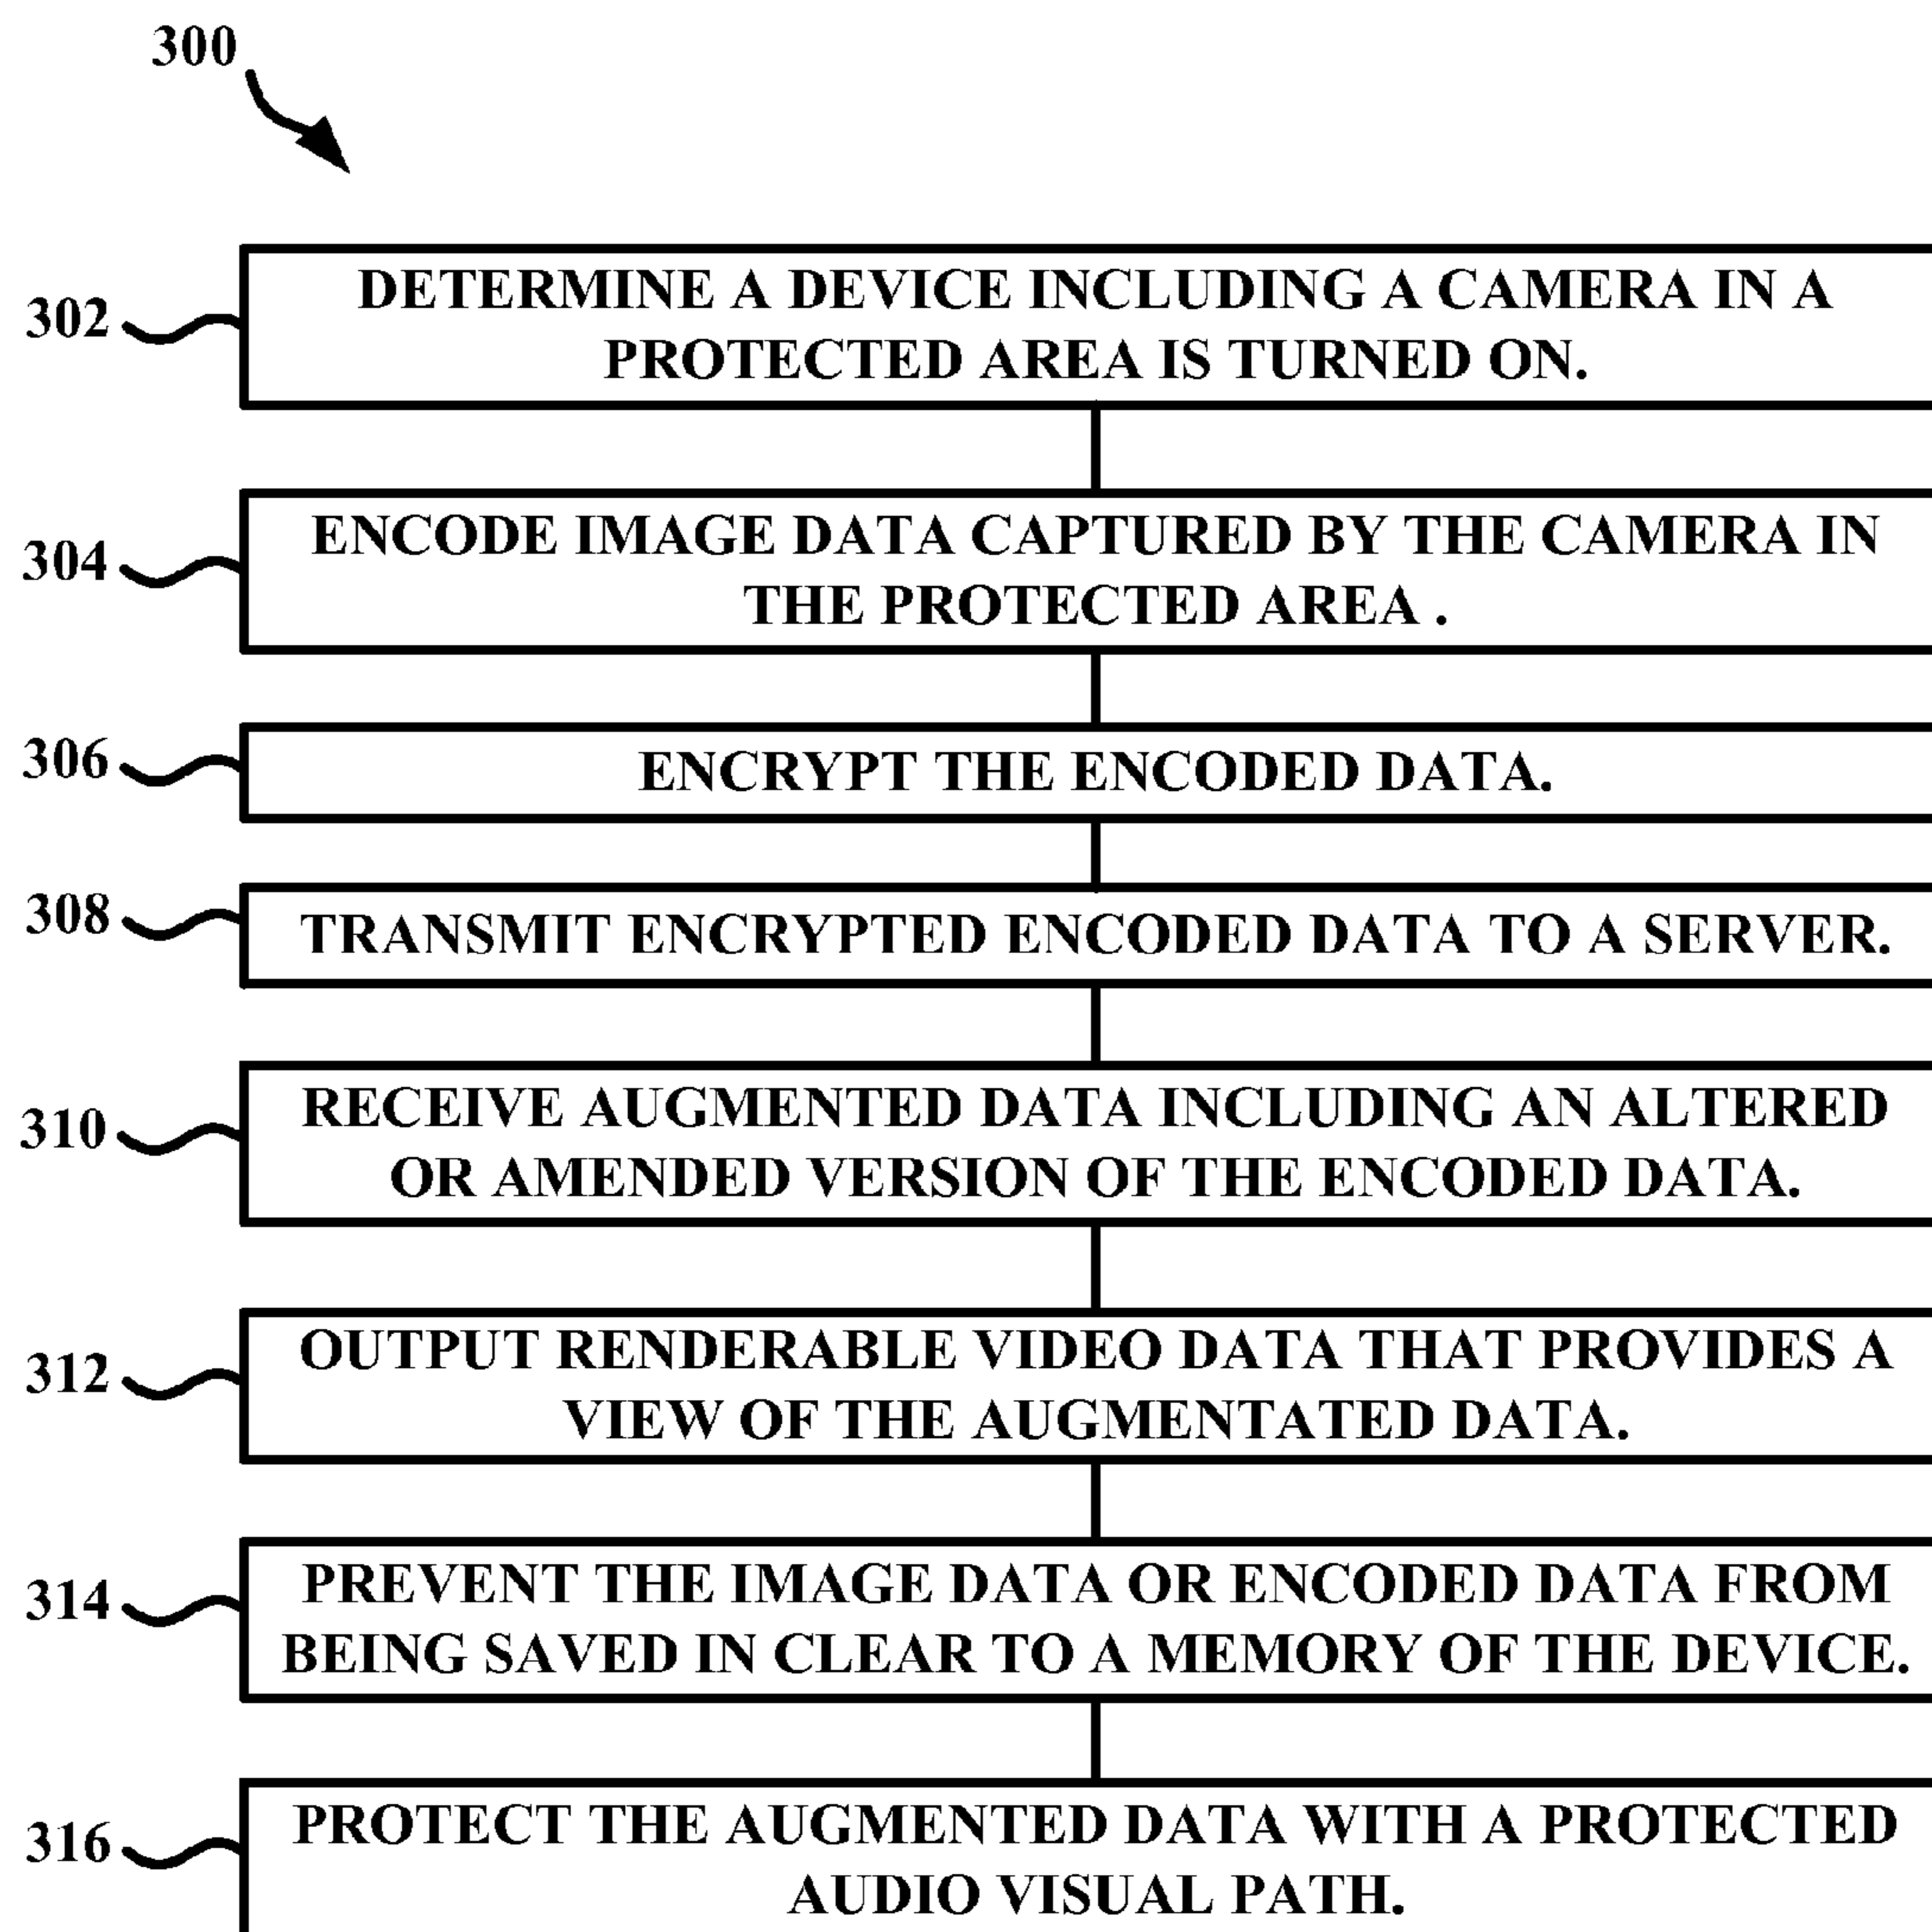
300

302 DETERMINE A DEVICE INCLUDING A CAMERA IN A PROTECTED AREA IS TURNED ON.

304 ENCODE IMAGE DATA CAPTURED BY THE CAMERA IN THE PROTECTED AREA .

306 ENCRYPT THE ENCODED DATA.

308 TRANSMIT ENCRYPTED ENCODED DATA TO A SERVER.

310 RECEIVE AUGMENTED DATA INCLUDING AN ALTERED OR AMENDED VERSION OF THE ENCODED DATA.

312 OUTPUT RENDERABLE VIDEO DATA THAT PROVIDES A VIEW OF THE AUGMENTATED DATA.

314 PREVENT THE IMAGE DATA OR ENCODED DATA FROM BEING SAVED IN CLEAR TO A MEMORY OF THE DEVICE.

316 PROTECT THE AUGMENTED DATA WITH A PROTECTED AUDIO VISUAL PATH.